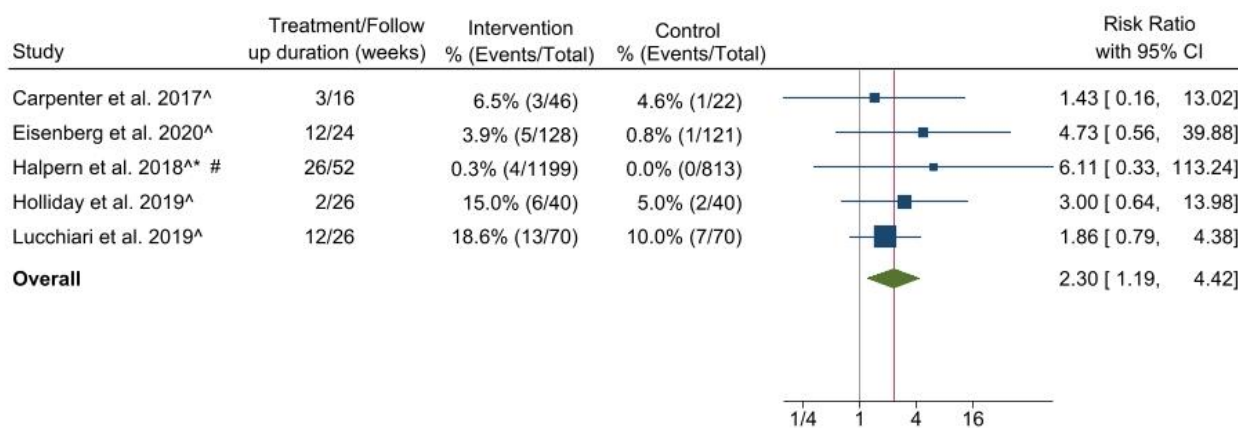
| Study | Treatment/Follow up duration (weeks) | Intervention % (Events/Total) | Control % (Events/Total) | Risk Ratio with 95% CI |
|---|---|---|---|---|
| Carpenter et al. 2017^ | 3/16 | 6.5% (3/46) | 4.6% (1/22) | 1.43 [ 0.16, 13.02] |
| Eisenberg et al. 2020^ | 12/24 | 3.9% (5/128) | 0.8% (1/121) | 4.73 [ 0.56, 39.88] |
| Halpern et al. 2018^* # | 26/52 | 0.3% (4/1199) | 0.0% (0/813) | 6.11 [ 0.33, 113.24] |
| Holliday et al. 2019^ | 2/26 | 15.0% (6/40) | 5.0% (2/40) | 3.00 [ 0.64, 13.98] |
| Lucchiari et al. 2019^ | 12/26 | 18.6% (13/70) | 10.0% (7/70) | 1.86 [ 0.79, 4.38] |
| **Overall** | | | | 2.30 [ 1.19, 4.42] |

1/4 1 4 16